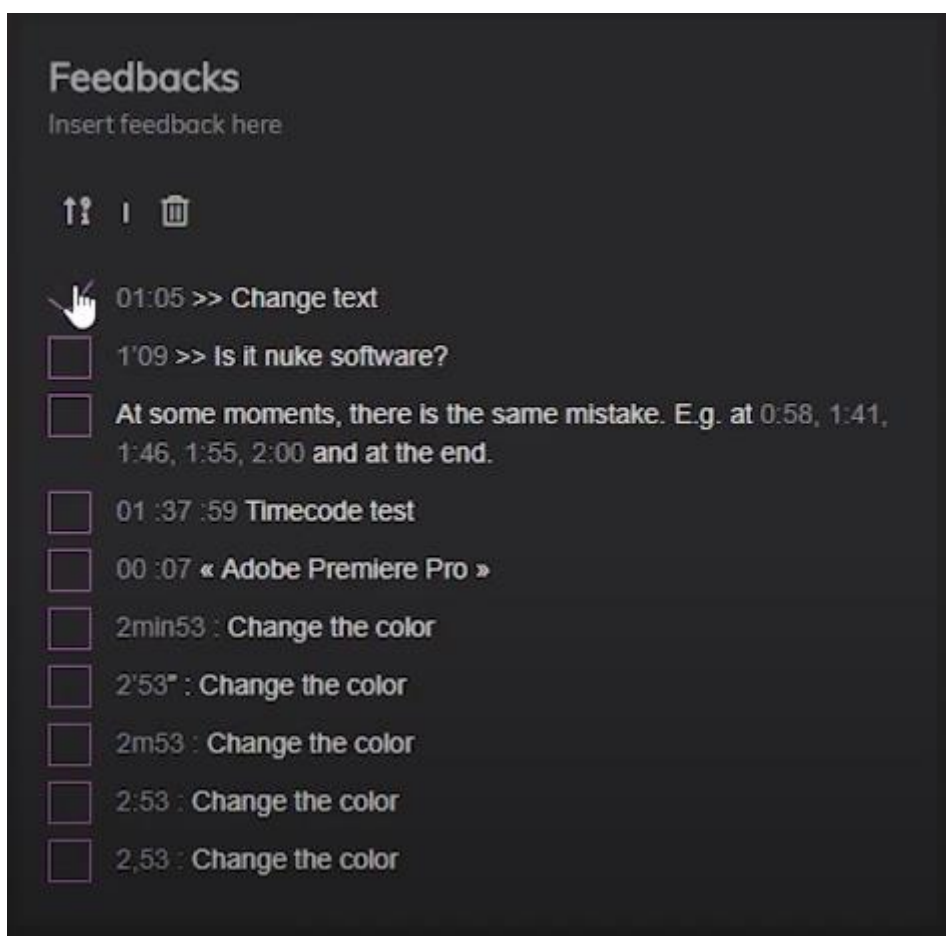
Feedbacks

Insert feedback here

01:05 >> Change text

1'09 >> Is it nuke software?

At some moments, there is the same mistake. E.g. at 0:58, 1:41, 1:46, 1:55, 2:00 and at the end.

01 :37 :59 Timecode test

00 :07 « Adobe Premiere Pro »

2min53 : Change the color

2'53" : Change the color

2m53 : Change the color

2:53 : Change the color

2,53 : Change the color